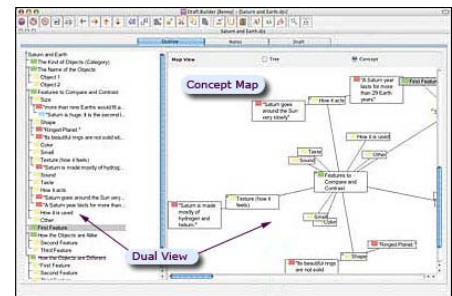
Draft:Builder [Demo] - [Saturn and Earth.db]

Saturn and Earth.db

Outline
Notes
Draft

Saturn and Earth
The Kind of Objects (Category)
The Name of the Objects
Object 1
Object 2
Features to Compare and Contrast
Size
"more than nine Earths would fit a...
"Saturn is huge. It is the second l...
Shape
"Ringed Planet."
"Its beautiful rings are not solid all...
Color
Smell
Texture (how it feels)
"Saturn is made mostly of hydrog...
Sound
Taste
How it acts
"Saturn goes around the Sun very...
"A Saturn year lasts for more than...
How it is used
Other
First Feature
How the Objects are Alike
Second Feature
Third Feature
How the Objects are Different
First Feature
Second Feature
Third Feature

Map View
Tree
Concept

Concept Map

"A Saturn year lasts for more than 29 Earth years"
First Feature
"Saturn goes around the Sun very slowly"
How it acts
Taste
Sound
How it is used
Other
Features to Compare and Contrast
"Saturn is made mostly of hydrogen and helium."
Texture (how it feels)
Smell
Color
"Ringed Planet."
Shape
"Its beautiful rings are not solid

Dual View